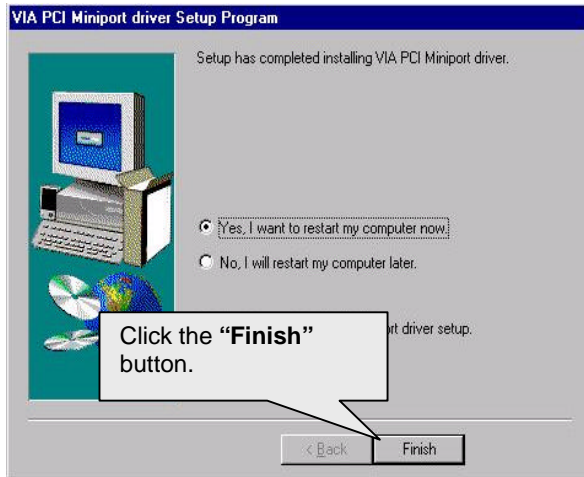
VIA PCI Miniport driver Setup Program

Setup has completed installing VIA PCI Miniport driver.

Yes, I want to restart my computer now.

No, I will restart my computer later.

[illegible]rt driver setup.

Click the **"Finish"** button.

< Back

Finish